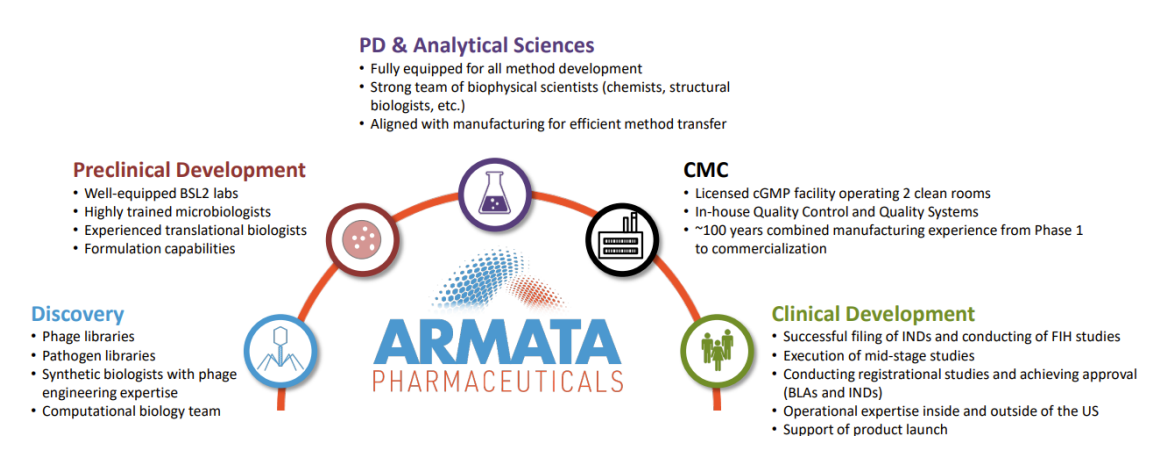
PD & Analytical Sciences
• Fully equipped for all method development
• Strong team of biophysical scientists (chemists, structural biologists, etc.)
• Aligned with manufacturing for efficient method transfer

Preclinical Development
• Well-equipped BSL2 labs
• Highly trained microbiologists
• Experienced translational biologists
• Formulation capabilities

CMC
• Licensed cGMP facility operating 2 clean rooms
• In-house Quality Control and Quality Systems
• ~100 years combined manufacturing experience from Phase 1 to commercialization

Discovery
• Phage libraries
• Pathogen libraries
• Synthetic biologists with phage engineering expertise
• Computational biology team

ARMATA
PHARMACEUTICALS

Clinical Development
• Successful filing of INDs and conducting of FIH studies
• Execution of mid-stage studies
• Conducting registrational studies and achieving approval (BLAs and INDs)
• Operational expertise inside and outside of the US
• Support of product launch